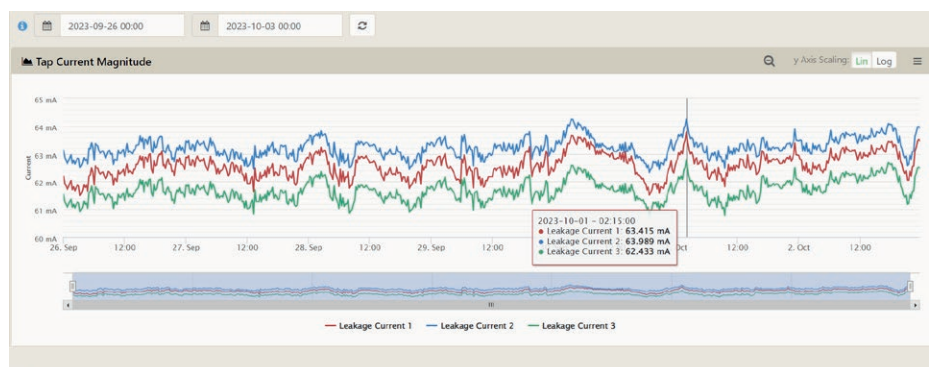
2023-09-26 00:00

2023-10-03 00:00

Tap Current Magnitude

y Axis Scaling: Lin Log

65 mA
64 mA
63 mA
62 mA
61 mA
60 mA

Current

26. Sep
12:00
27. Sep
12:00
28. Sep
12:00
29. Sep
12:00
Oct
12:00
2. Oct
12:00

2023-10-01 ~ 02:15:00
● Leakage Current 1: **63.415 mA**
● Leakage Current 2: **63.989 mA**
● Leakage Current 3: **62.433 mA**

Leakage Current 1
Leakage Current 2
Leakage Current 3